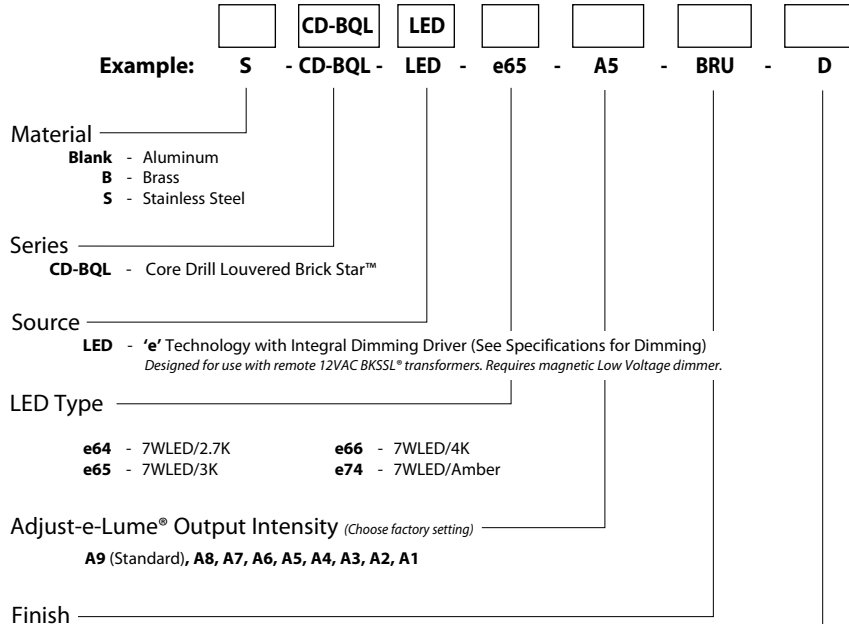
CD-BQL
LED

Example: S - CD-BQL - LED - e65 - A5 - BRU - D

Material
Blank - Aluminum
B - Brass
S - Stainless Steel

Series
CD-BQL - Core Drill Louvered Brick Star™

Source
LED - 'e' Technology with Integral Dimming Driver (See Specifications for Dimming)
Designed for use with remote 12VAC BKSSL® transformers. Requires magnetic Low Voltage dimmer.

LED Type

e64 - 7WLED/2.7K
e65 - 7WLED/3K
e66 - 7WLED/4K
e74 - 7WLED/Amber

Adjust-e-Lume® Output Intensity (Choose factory setting)

A9 (Standard), A8, A7, A6, A5, A4, A3, A2, A1

Finish